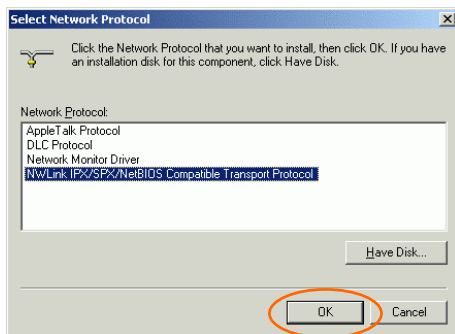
Select Network Protocol

×

Click the Network Protocol that you want to install, then click OK. If you have an installation disk for this component, click Have Disk.

Network Protocol:

AppleTalk Protocol
DLC Protocol
Network Monitor Driver
NWLink IPX/SPX/NetBIOS Compatible Transport Protocol

Have Disk...

OK

Cancel